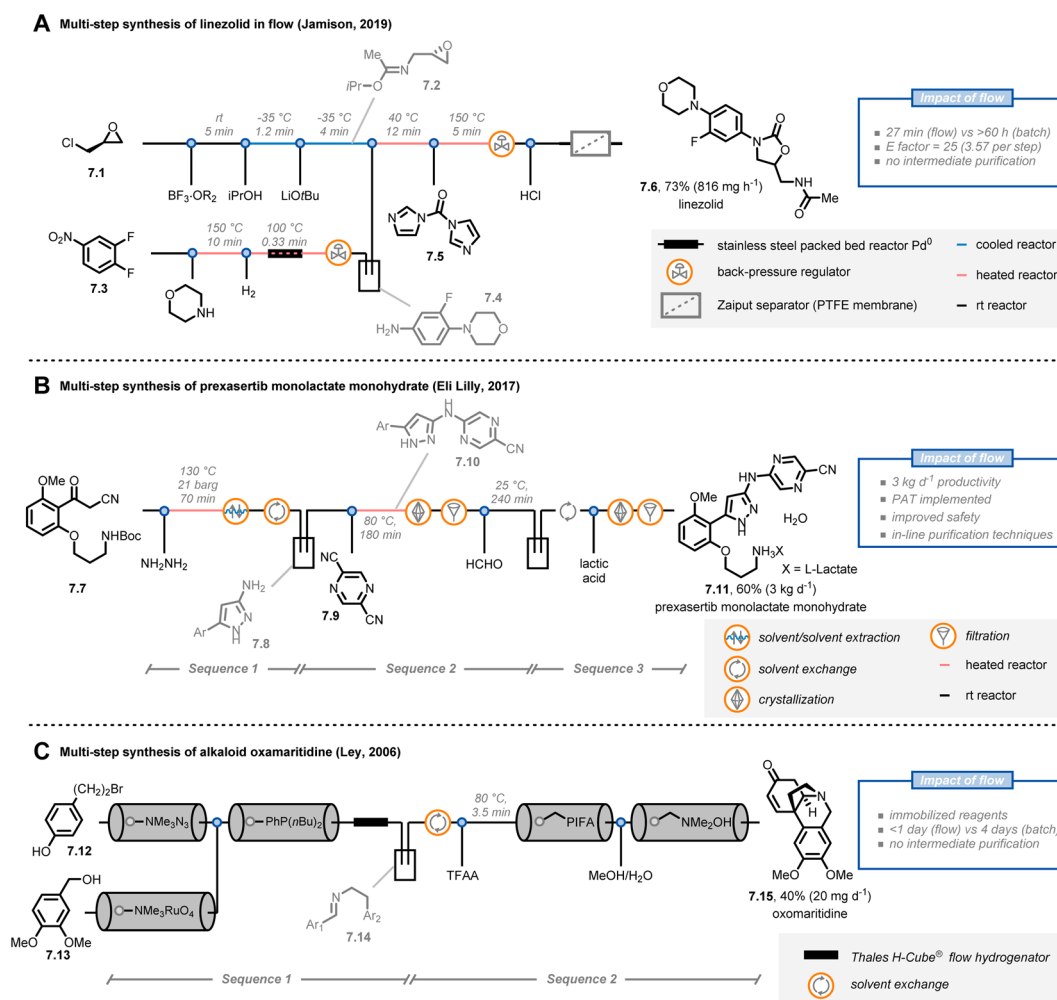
A Multi-step synthesis of linezolid in flow (Jamison, 2019)

Me
iPr
O
N
O
7.2

Cl
O
7.1

rt
5 min

-35 °C
1.2 min

-35 °C
4 min

40 °C
12 min

150 °C
5 min

BF$_3$·OR$_2$
iPrOH
LiO$t$Bu
HCl

O$_2$N
F
F
7.3

150 °C
10 min

100 °C
0.33 min

O
NH
H$_2$

N
O
N
N
N
7.5

H$_2$N
F
N
O
7.4

N
O
F
N
O
O
NH
O
7.6, 73% (816 mg h$^{-1}$)
linezolid

Impact of flow
27 min (flow) vs >60 h (batch)
E factor = 25 (3.57 per step)
no intermediate purification

stainless steel packed bed reactor Pd$^0$
back-pressure regulator
Zaiput separator (PTFE membrane)
cooled reactor
heated reactor
rt reactor

B Multi-step synthesis of prexasertib monolactate monohydrate (Eli Lilly, 2017)

Ar
HN
N
N
H
N
N
CN
7.10

OMe
O
CN
O
NHBoc
7.7

130 °C
21 barg
70 min

80 °C,
180 min

25 °C,
240 min

NH$_2$NH$_2$

NH$_2$
Ar
N
H
N
7.8

NC
N
N
CN
7.9

HCHO
lactic acid

OMe
HN
N
N
CN
HN
N
O
NH$_3$X
H$_2$O
X = L-Lactate
7.11, 60% (3 kg d$^{-1}$)
prexasertib monolactate monohydrate

Impact of flow
3 kg d$^{-1}$ productivity
PAT implemented
improved safety
in-line purification techniques

solvent/solvent extraction
solvent exchange
crystallization
filtration
heated reactor
rt reactor

Sequence 1
Sequence 2
Sequence 3

C Multi-step synthesis of alkaloid oxamaritidine (Ley, 2006)

(CH$_2$)$_2$Br
HO
7.12

OH
MeO
OMe
7.13

NMe$_3$N$_3$
PhP($n$Bu)$_2$
NMe$_3$RuO$_4$

80 °C,
3.5 min

PIFA
NMe$_2$OH

TFAA
MeOH/H$_2$O

Ar$_1$
N
Ar$_2$
7.14

O
N
H
MeO
OMe
7.15, 40% (20 mg d$^{-1}$)
oxomaritidine

Impact of flow
immobilized reagents
<1 day (flow) vs 4 days (batch)
no intermediate purification

Thales H-Cube$^{®}$ flow hydrogenator
solvent exchange

Sequence 1
Sequence 2